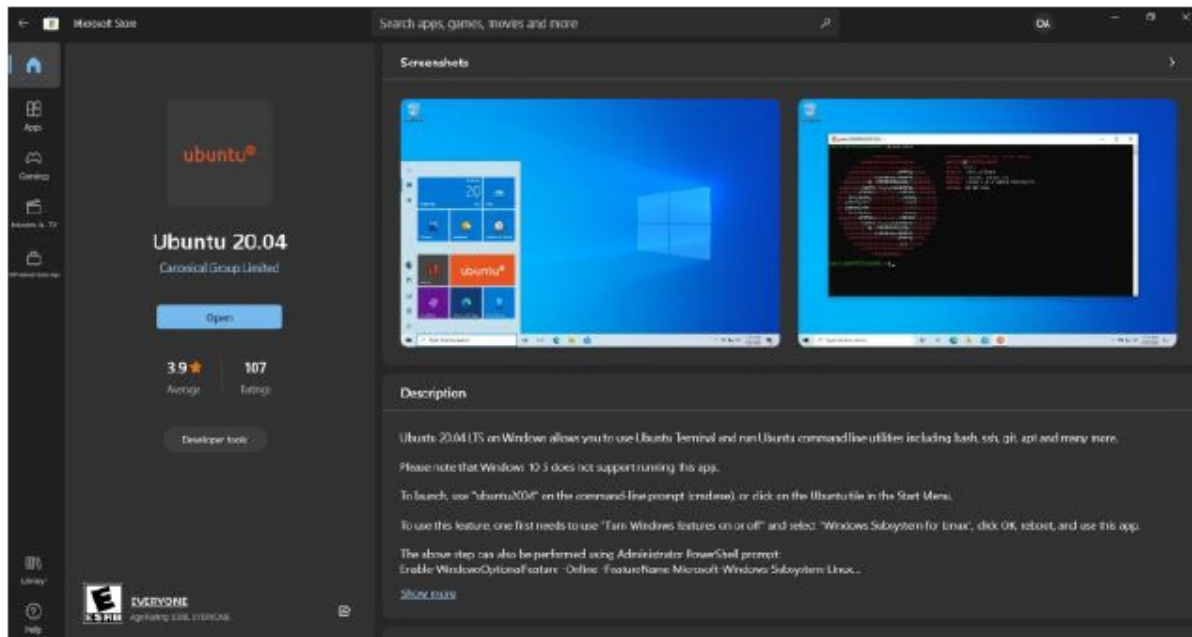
Microsoft Store

Search apps, games, movies and more

OA

Apps

Gaming

Movies & TV

Windows Gaming

Library

Help

ubuntu®

Ubuntu 20.04

Canonical Group Limited

Open

3.9★ Average

107 Ratings

Developer tools

E ESRB

EVERYONE

Age Rating: ESRB EVERYONE

Screenshots

ubuntu®

Description

Ubuntu 20.04 LTS on Windows allows you to use Ubuntu Terminal and run Ubuntu command line utilities including bash, ssh, git, apt and many more.

Please note that Windows 10 S does not support running this app.

To launch, use "ubuntu2004" on the command-line prompt (cmd.exe), or click on the Ubuntu tile in the Start Menu.

To use this feature, one first needs to use "Turn Windows features on or off" and select "Windows Subsystem for Linux", click OK, reboot, and use this app.

The above step can also be performed using Administrator PowerShell prompt:
Enable-WindowsOptionalFeature -Online -FeatureName Microsoft-Windows-Subsystem-Linux...

Show more